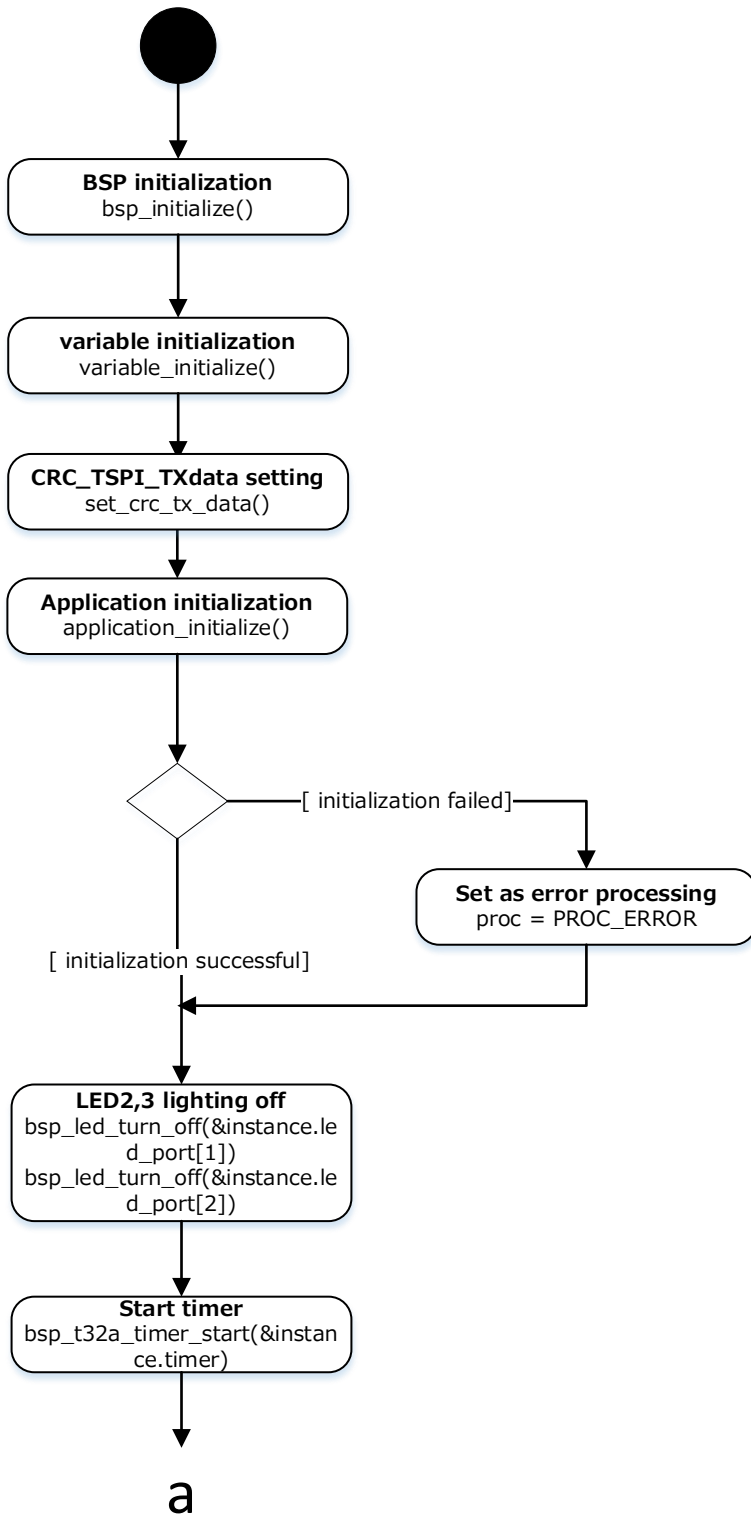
BSP initialization
bsp_initialize()

variable initialization
variable_initialize()

CRC_TSPI_TXdata setting
set_crc_tx_data()

Application initialization
application_initialize()

[ initialization failed]

Set as error processing
proc = PROC_ERROR

[ initialization successful]

LED2,3 lighting off
bsp_led_turn_off(&instance.led_port[1])
bsp_led_turn_off(&instance.led_port[2])

Start timer
bsp_t32a_timer_start(&instance.timer)

a